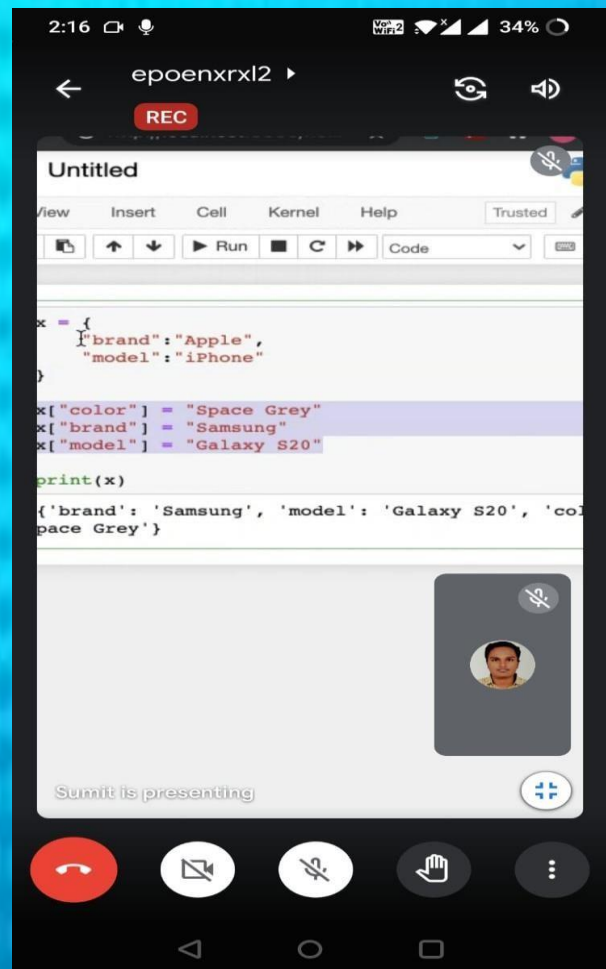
2:16

Vo) WiFi 2 34%

epoenxrxl2 ▸

REC

Untitled

View Insert Cell Kernel Help Trusted

▶ Run Code

x = {
"brand":"Apple",
"model":"iPhone"
}

x["color"] = "Space Grey"
x["brand"] = "Samsung"
x["model"] = "Galaxy S20"

print(x)

{'brand': 'Samsung', 'model': 'Galaxy S20', 'col
pace Grey'}

Sumit is presenting